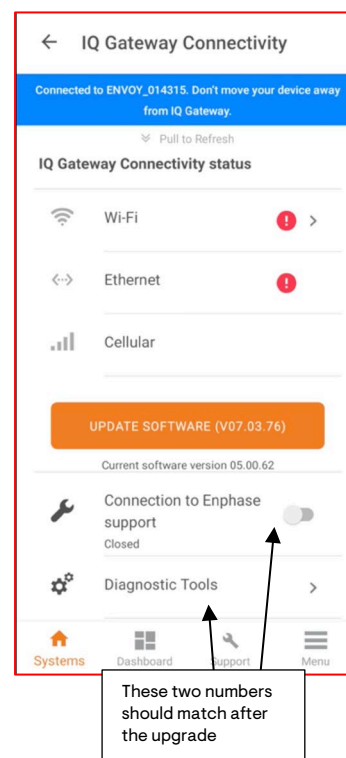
IQ Gateway Connectivity

Connected to ENVOY_014315. Don't move your device away from IQ Gateway.

Pull to Refresh

IQ Gateway Connectivity status

Wi-Fi

Ethernet

Cellular

UPDATE SOFTWARE (V07.03.76)

Current software version 05.00.62

Connection to Enphase support

Closed

Diagnostic Tools

Systems Dashboard Support Menu

These two numbers should match after the upgrade